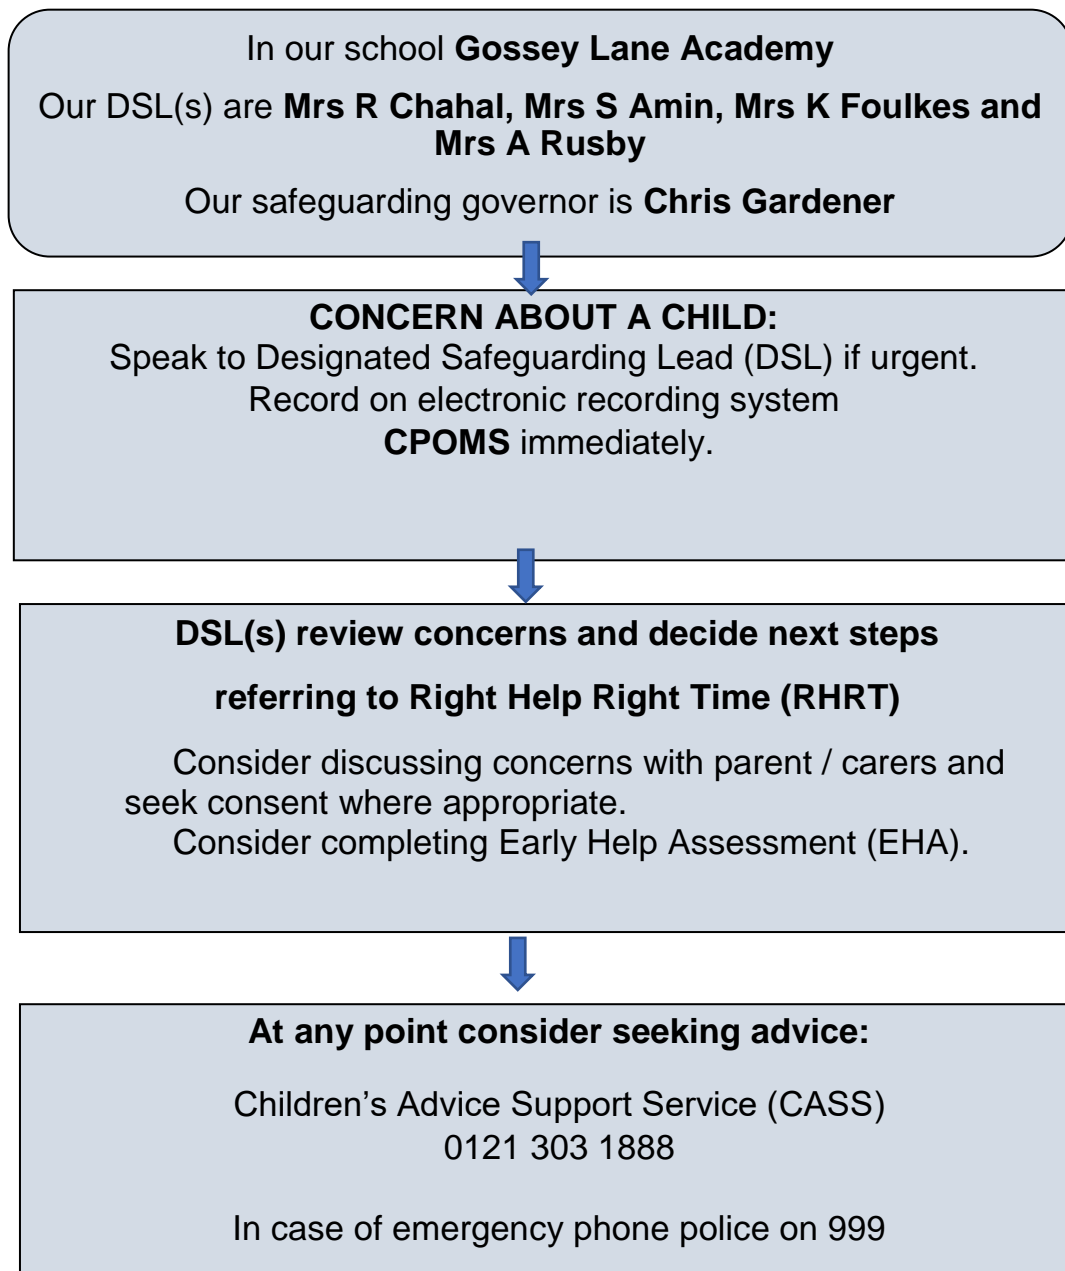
In our school **Gossey Lane Academy**

Our DSL(s) are **Mrs R Chahal, Mrs S Amin, Mrs K Foulkes and Mrs A Rusby**

Our safeguarding governor is **Chris Gardener**

**CONCERN ABOUT A CHILD:**
Speak to Designated Safeguarding Lead (DSL) if urgent.
Record on electronic recording system
**CPOMS** immediately.

**DSL(s) review concerns and decide next steps**

**referring to Right Help Right Time (RHRT)**

Consider discussing concerns with parent / carers and seek consent where appropriate.
Consider completing Early Help Assessment (EHA).

**At any point consider seeking advice:**

Children's Advice Support Service (CASS)
0121 303 1888

In case of emergency phone police on 999